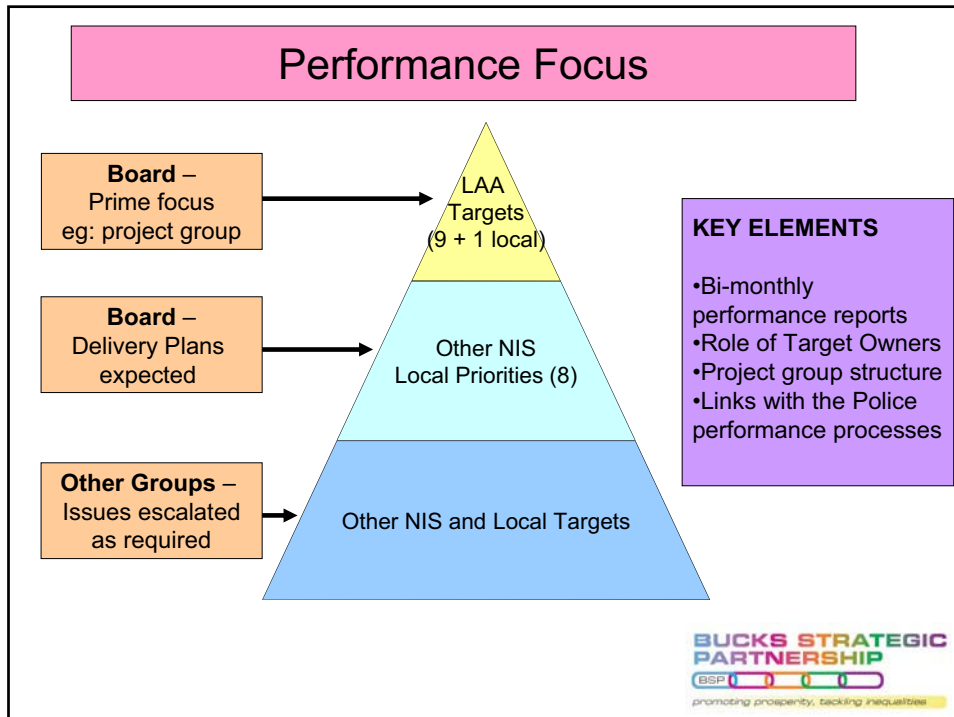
Performance Focus

**Board** – Prime focus eg: project group

**Board** – Delivery Plans expected

**Other Groups** – Issues escalated as required

LAA Targets (9 + 1 local)

Other NIS Local Priorities (8)

Other NIS and Local Targets

**KEY ELEMENTS**

•Bi-monthly performance reports
•Role of Target Owners
•Project group structure
•Links with the Police performance processes

BUCKS STRATEGIC PARTNERSHIP
BSP
promoting prosperity, tackling inequalities